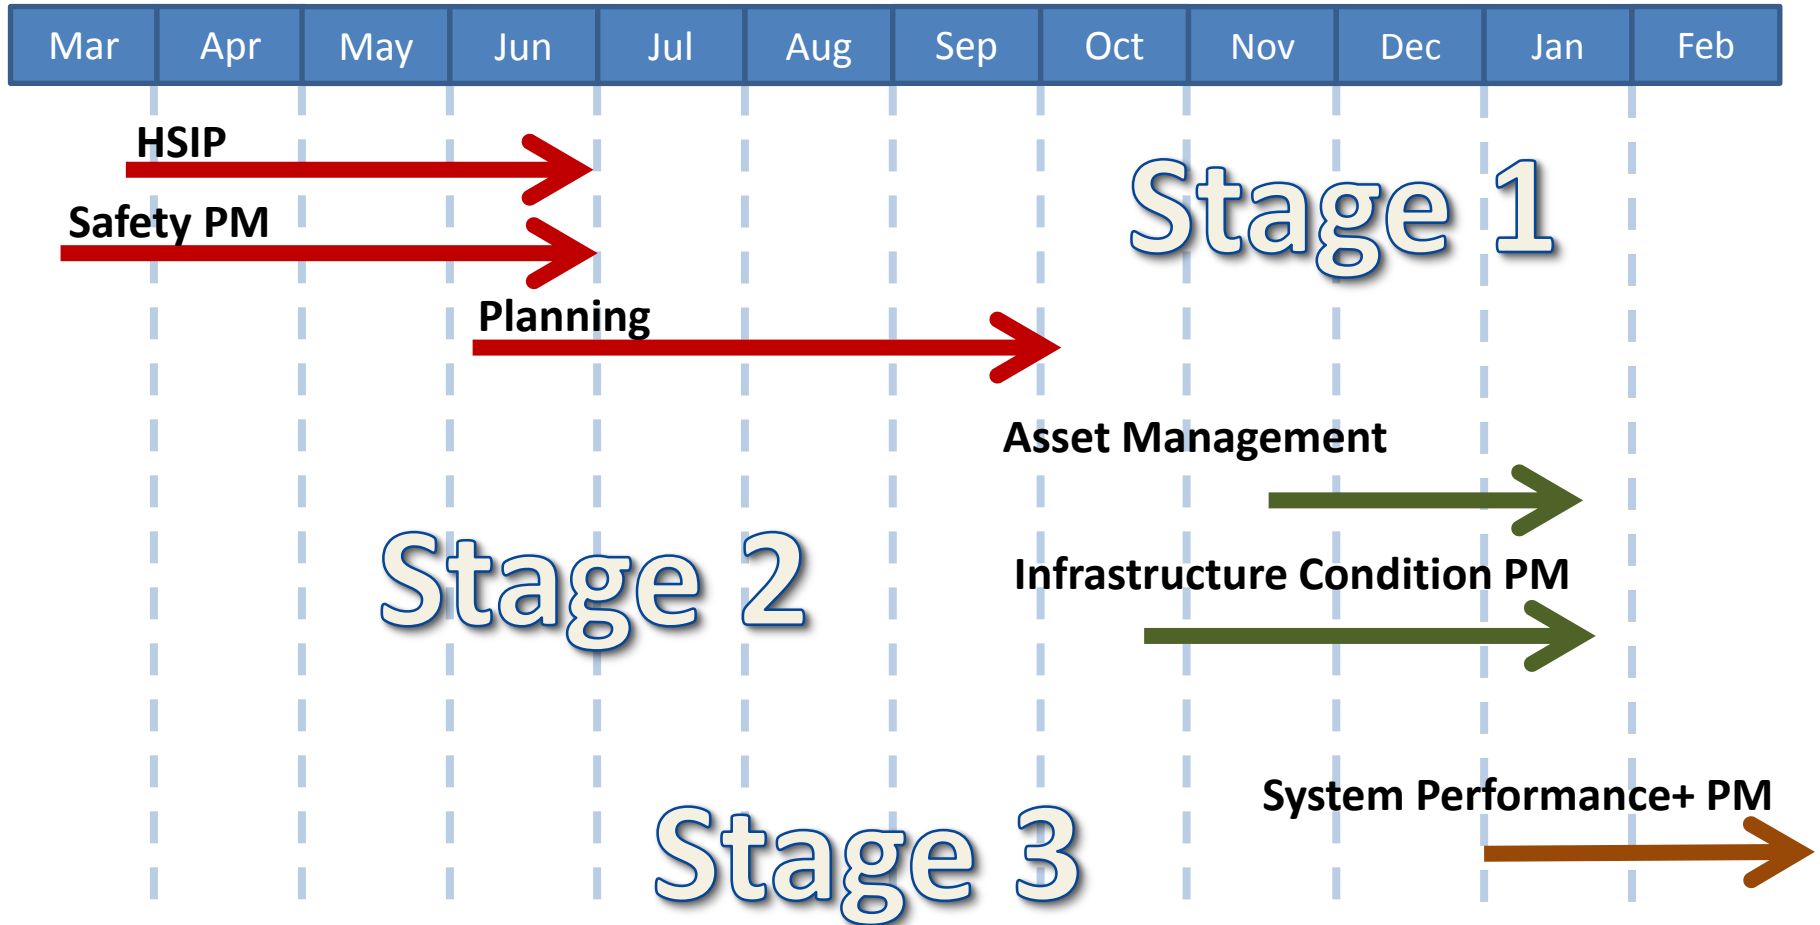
| Mar | Apr | May | Jun | Jul | Aug | Sep | Oct | Nov | Dec | Jan | Feb |
|---|---|---|---|---|---|---|---|---|---|---|---|

HSIP

Safety PM

Stage 1

Planning

Asset Management

Stage 2

Infrastructure Condition PM

System Performance+ PM

Stage 3